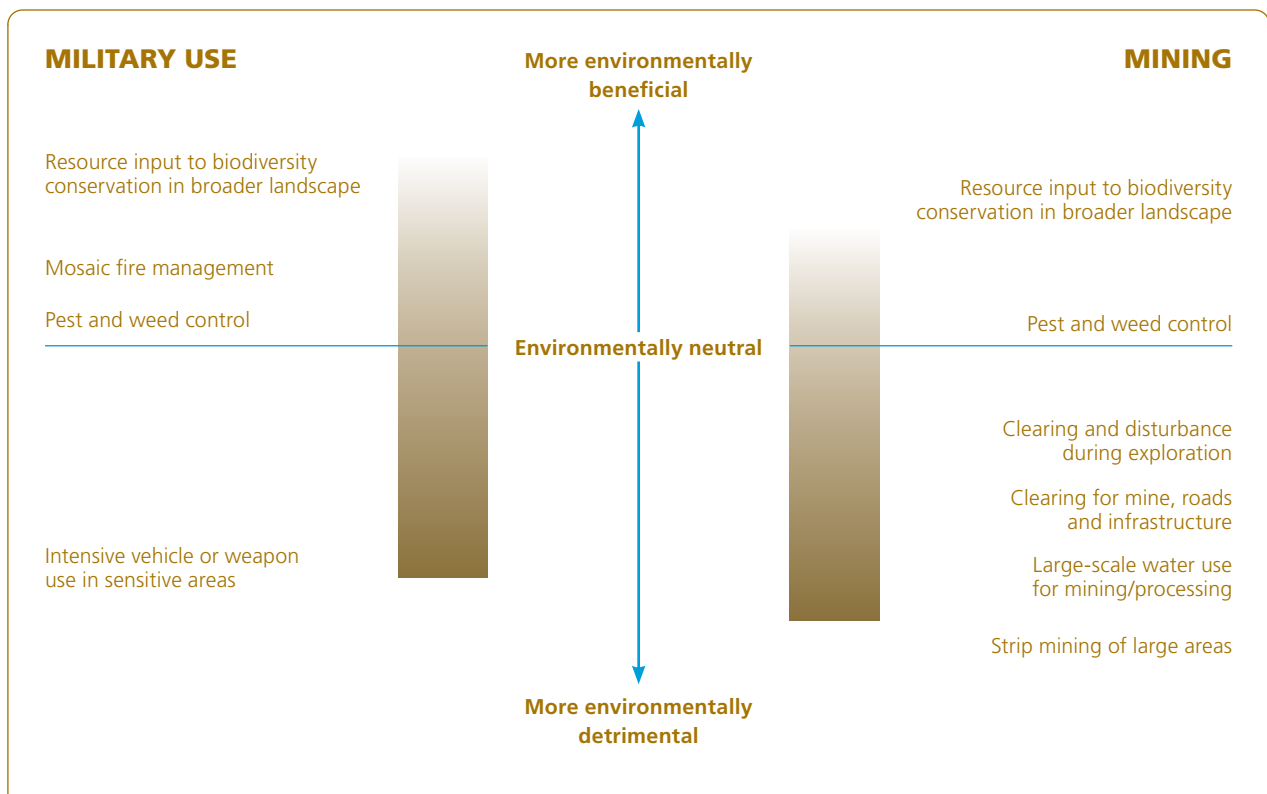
MILITARY USE

More environmentally beneficial

MINING

Resource input to biodiversity conservation in broader landscape

Mosaic fire management

Pest and weed control

Intensive vehicle or weapon use in sensitive areas

Environmentally neutral

Resource input to biodiversity conservation in broader landscape

Pest and weed control

Clearing and disturbance during exploration

Clearing for mine, roads and infrastructure

Large-scale water use for mining/processing

Strip mining of large areas

More environmentally detrimental